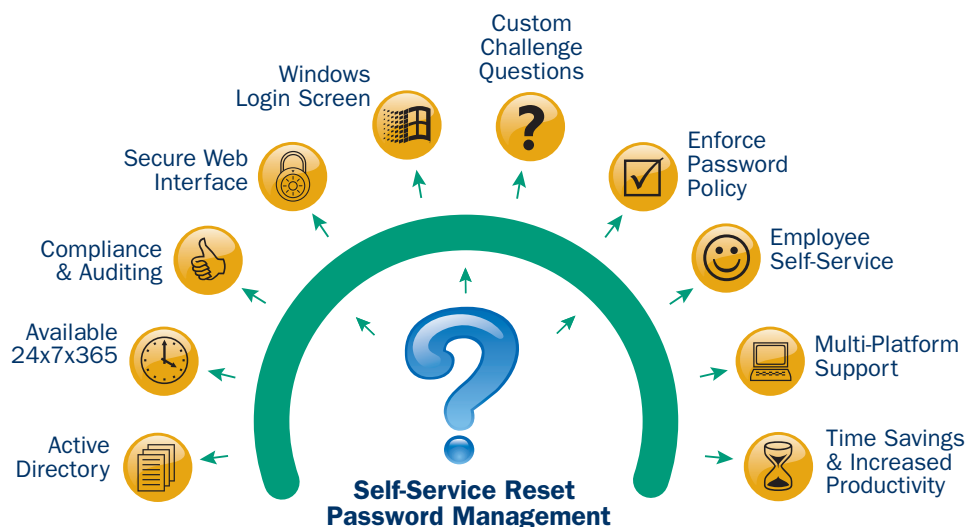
Custom Challenge Questions

Windows Login Screen

Enforce Password Policy

Secure Web Interface

Employee Self-Service

Compliance & Auditing

Available 24x7x365

Multi-Platform Support

Active Directory

Time Savings & Increased Productivity

Self-Service Reset Password Management